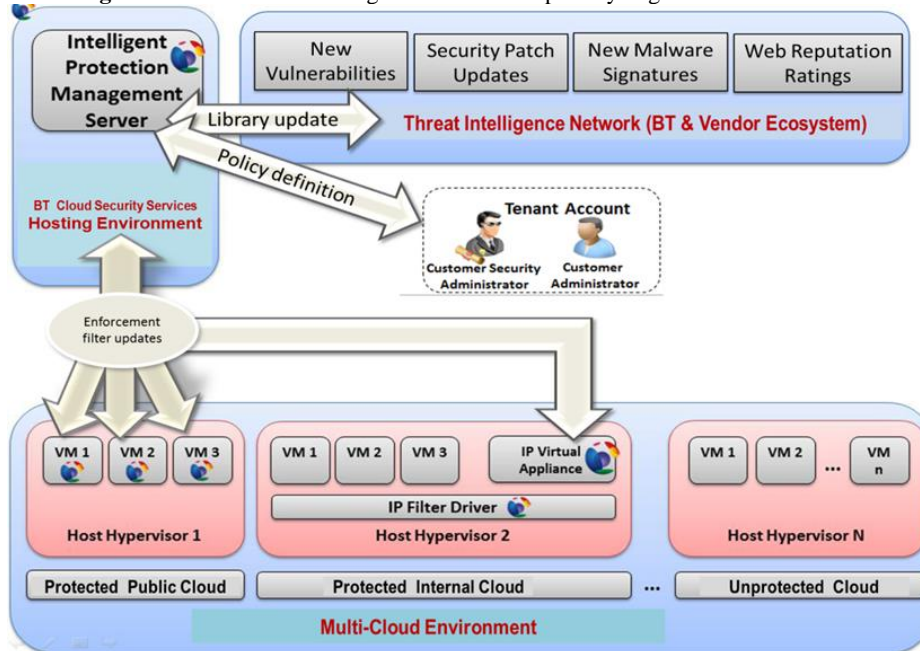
Intelligent Protection Management Server

New Vulnerabilities

Security Patch Updates

New Malware Signatures

Web Reputation Ratings

Library update

Threat Intelligence Network (BT & Vendor Ecosystem)

Policy definition

BT Cloud Security Services Hosting Environment

Tenant Account

Customer Security Administrator

Customer Administrator

Enforcement filter updates

VM 1

VM 2

VM 3

Host Hypervisor 1

VM 1

VM 2

VM 3

IP Virtual Appliance

IP Filter Driver

Host Hypervisor 2

VM 1

VM 2

...

VM n

Host Hypervisor N

Protected Public Cloud

Protected Internal Cloud

...

Unprotected Cloud

Multi-Cloud Environment